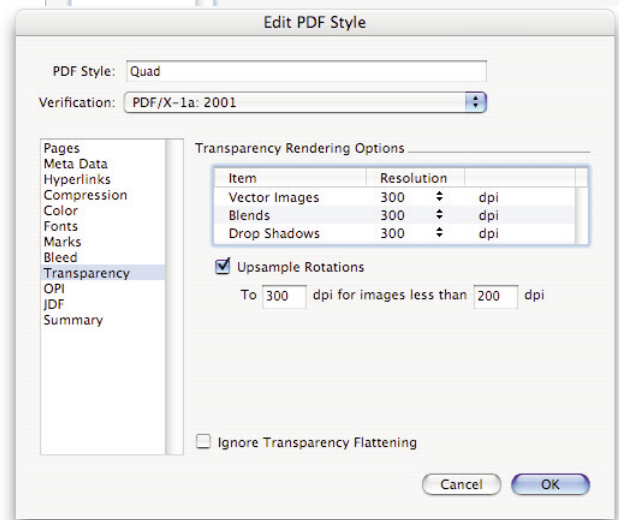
Edit PDF Style

PDF Style: Quad

Verification: PDF/X-1a: 2001

Pages
Meta Data
Hyperlinks
Compression
Color
Fonts
Marks
Bleed
Transparency
OPI
JDF
Summary

Transparency Rendering Options

| Item | Resolution | |
|---|---|---|
| Vector Images | 300 | dpi |
| Blends | 300 | dpi |
| Drop Shadows | 300 | dpi |

Upsample Rotations

To 300 dpi for images less than 200 dpi

Ignore Transparency Flattening

Cancel OK